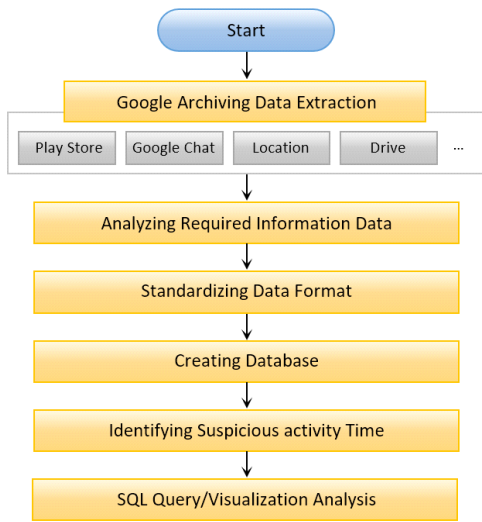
Start

Google Archiving Data Extraction

Play Store

Google Chat

Location

Drive

...

Analyzing Required Information Data

Standardizing Data Format

Creating Database

Identifying Suspicious activity Time

SQL Query/Visualization Analysis